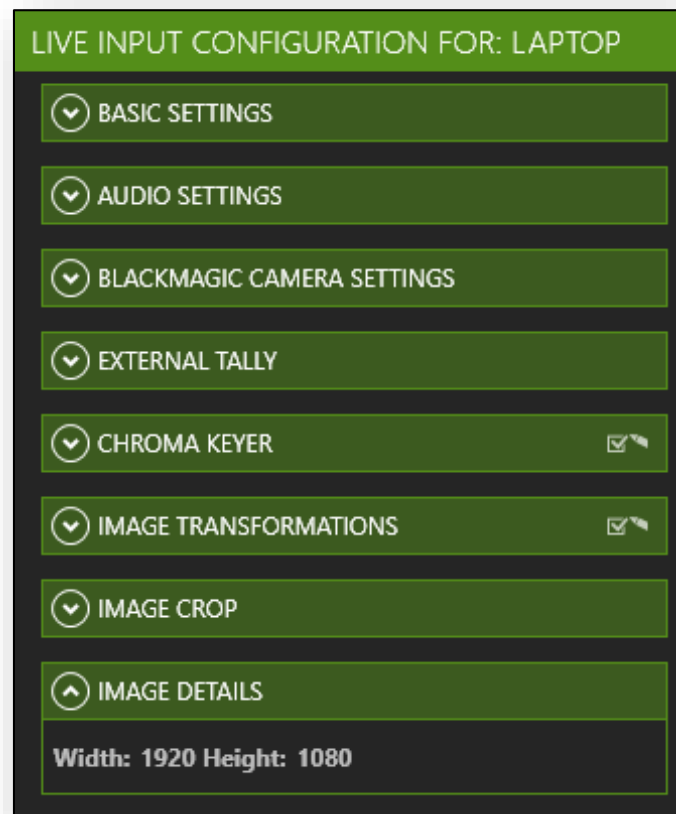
LIVE INPUT CONFIGURATION FOR: LAPTOP

BASIC SETTINGS

AUDIO SETTINGS

BLACKMAGIC CAMERA SETTINGS

EXTERNAL TALLY

CHROMA KEYER

IMAGE TRANSFORMATIONS

IMAGE CROP

IMAGE DETAILS

Width: 1920 Height: 1080